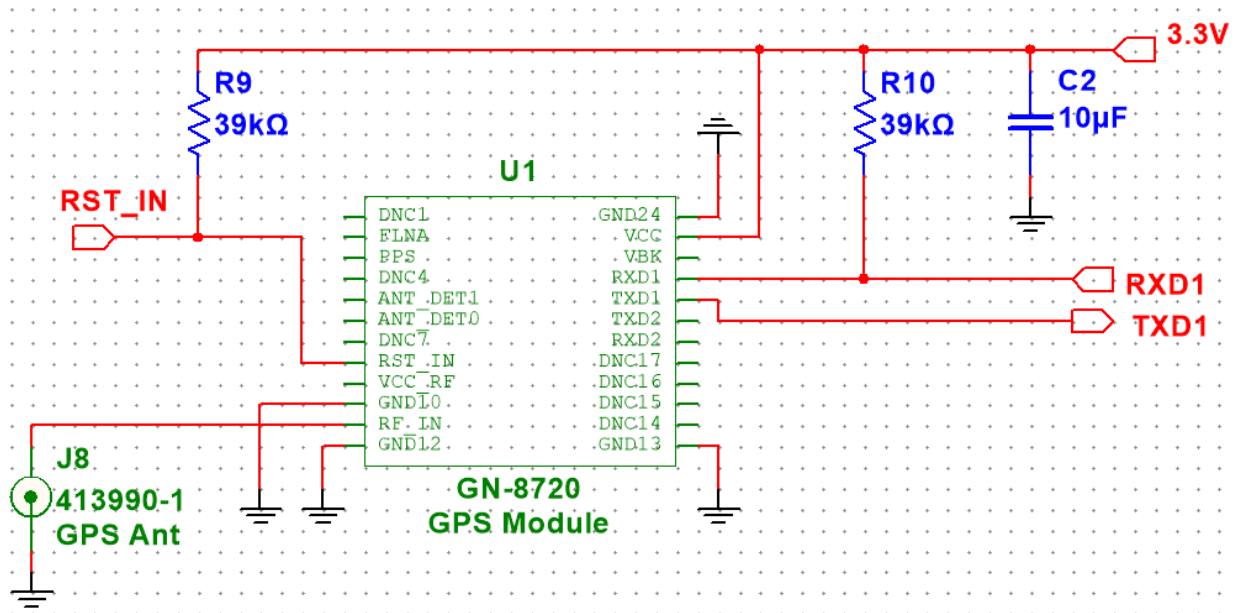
3.3V

R9
39kΩ

R10
39kΩ

C2
10µF

U1

RST_IN

DNC1
FLNA
PPS
DNC4
ANT_DET1
ANT_DET0
DNC7
RST_IN
VCC_RF
GND10
RF_IN
GND12

GND24
VCC
VBK
RXD1
TXD1
TXD2
RXD2
DNC17
DNC16
DNC15
DNC14
GND13

RXD1
TXD1

J8
413990-1
GPS Ant

GN-8720
GPS Module